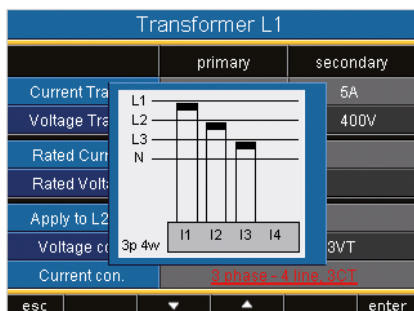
Transformer L1

| | primary | secondary |
|---|---|---|
| Current Tra | | 5A |
| Voltage Tra | | 400V |
| Rated Curr | | |
| Rated Volta | | |
| Apply to L2 | | |
| Voltage co | | 3VT |
| Current con. | 3 phase - 4 line, 3CT | |

L1
L2
L3
N
3p 4w
I1 I2 I3 I4

esc ▼ ▲ enter